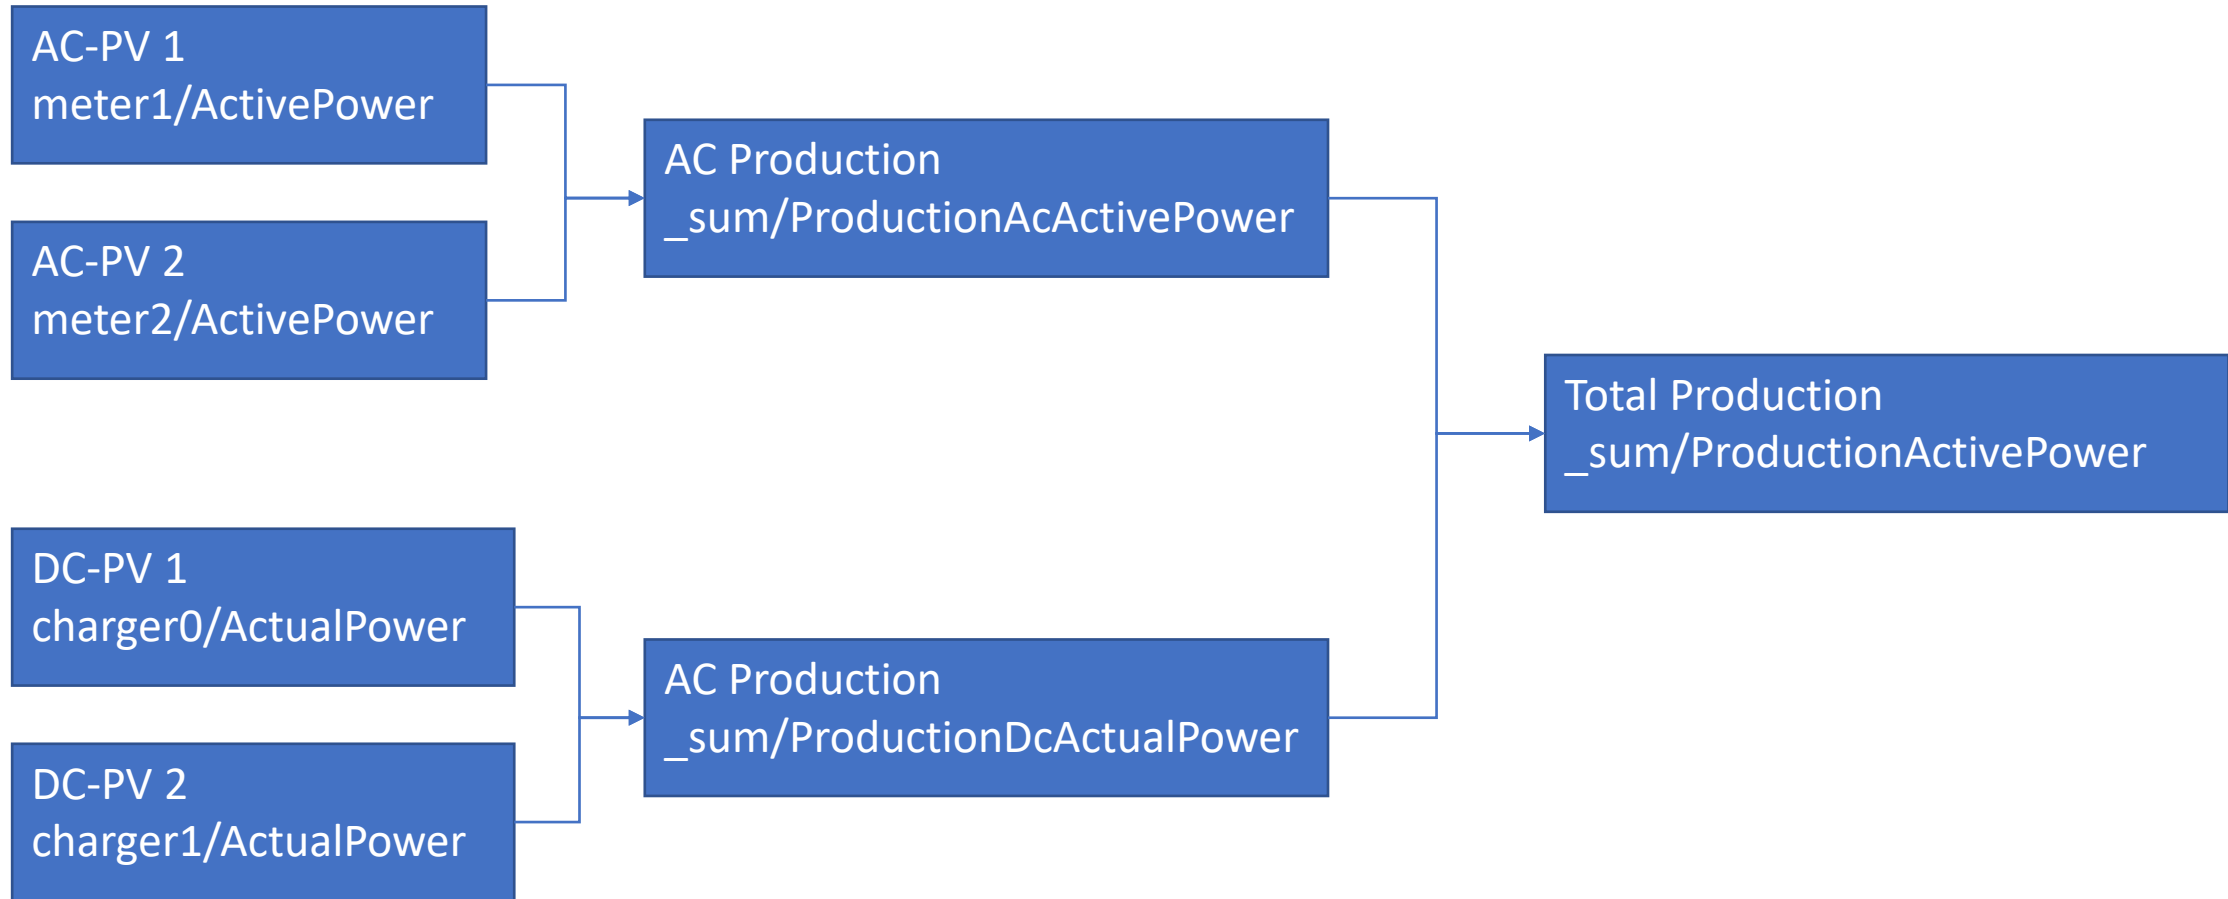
AC-PV 1
meter1/ActivePower

AC-PV 2
meter2/ActivePower

AC Production
_sum/ProductionAcActivePower

Total Production
_sum/ProductionActivePower

DC-PV 1
charger0/ActualPower

DC-PV 2
charger1/ActualPower

AC Production
_sum/ProductionDcActualPower